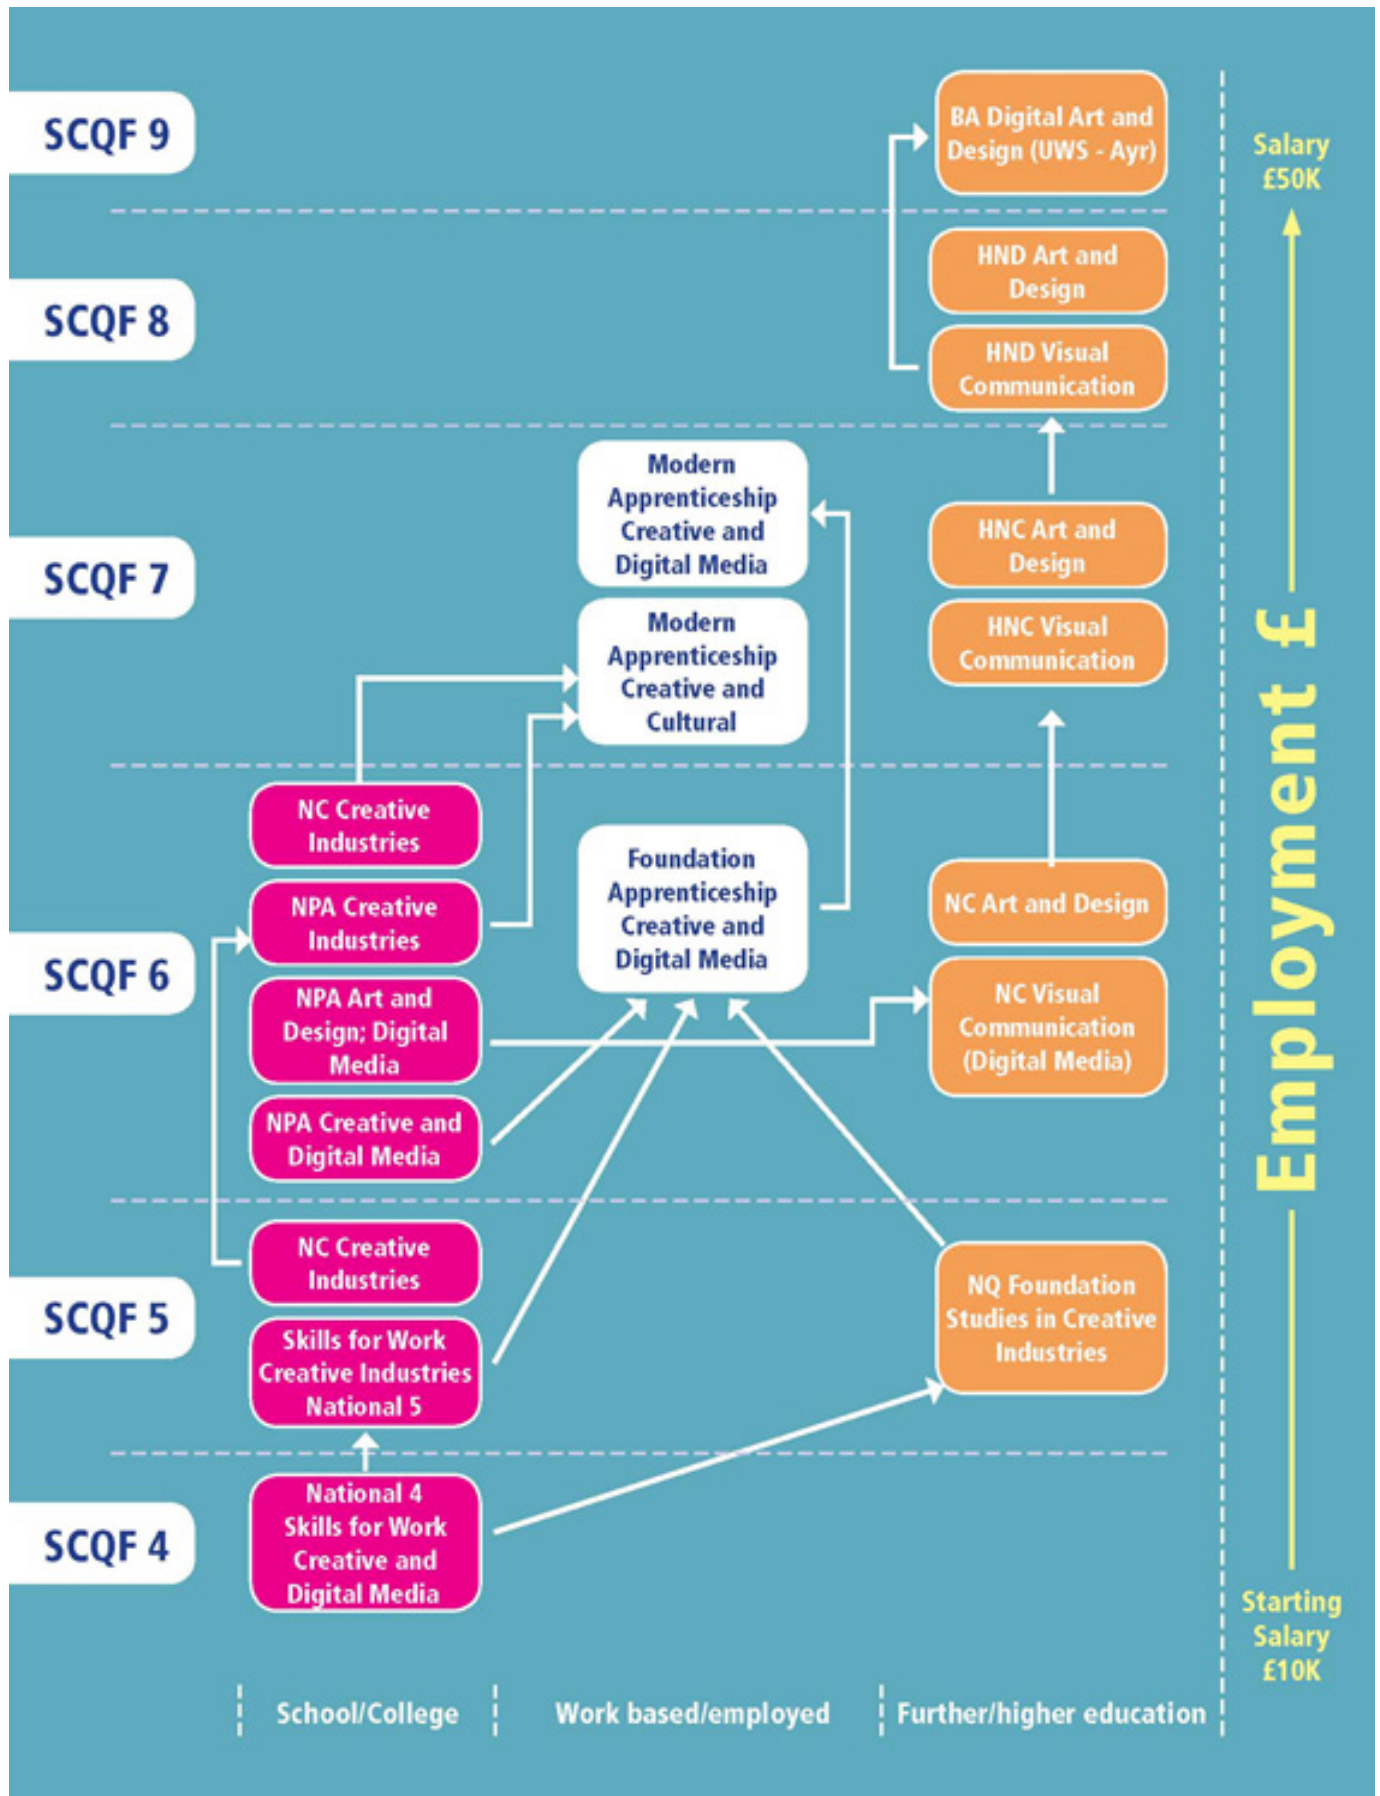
SCQF 9

BA Digital Art and Design (UWS - Ayr)

Salary £50K

SCQF 8

HND Art and Design

HND Visual Communication

SCQF 7

Modern Apprenticeship Creative and Digital Media

Modern Apprenticeship Creative and Cultural

HNC Art and Design

HNC Visual Communication

Employment £

SCQF 6

NC Creative Industries

NPA Creative Industries

NPA Art and Design; Digital Media

NPA Creative and Digital Media

Foundation Apprenticeship Creative and Digital Media

NC Art and Design

NC Visual Communication (Digital Media)

SCQF 5

NC Creative Industries

Skills for Work Creative Industries National 5

NQ Foundation Studies in Creative Industries

SCQF 4

National 4 Skills for Work Creative and Digital Media

Starting Salary £10K

School/College

Work based/employed

Further/higher education